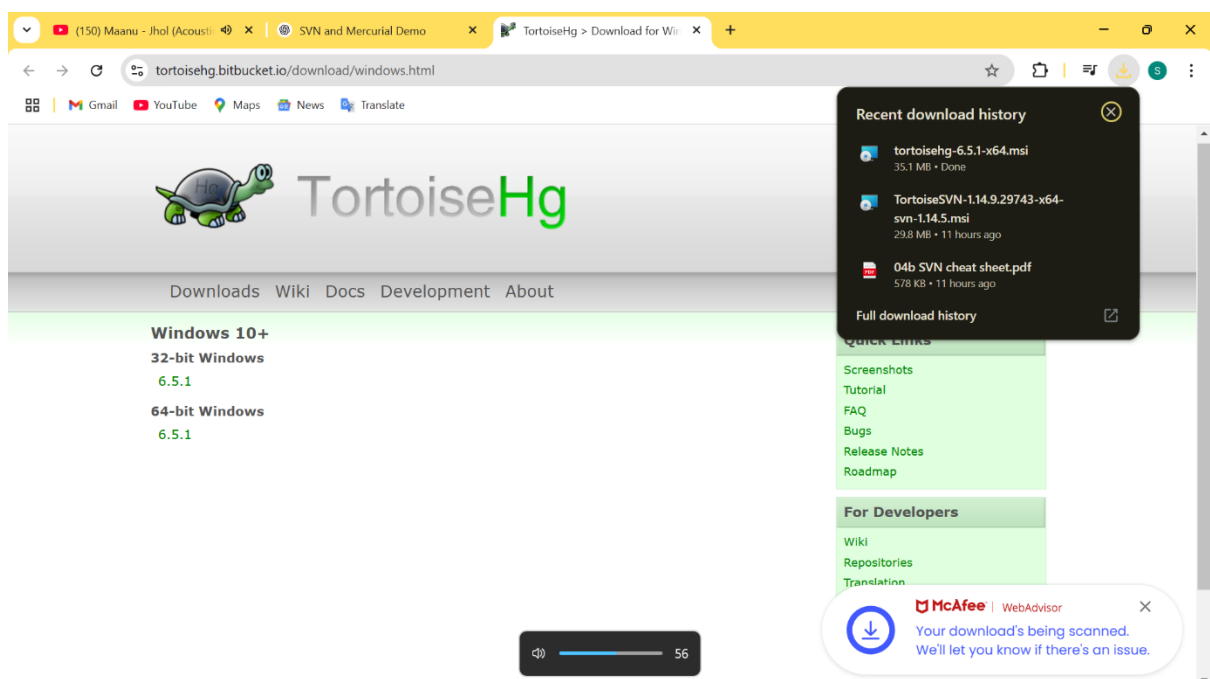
(150) Maanu - Jhol (Acousti
SVN and Mercurial Demo
TortoiseHg > Download for Wir
tortoisehg.bitbucket.io/download/windows.html
Gmail YouTube Maps News Translate

Hg
TortoiseHg

Downloads Wiki Docs Development About

Windows 10+
32-bit Windows
6.5.1
64-bit Windows
6.5.1

Recent download history
tortoisehg-6.5.1-x64.msi
35.1 MB • Done
TortoiseSVN-1.14.9.29743-x64-svn-1.14.5.msi
29.8 MB • 11 hours ago
04b SVN cheat sheet.pdf
578 KB • 11 hours ago
Full download history

Quick Links
Screenshots
Tutorial
FAQ
Bugs
Release Notes
Roadmap

For Developers
Wiki
Repositories
Translation

McAfee | WebAdvisor
Your download's being scanned.
We'll let you know if there's an issue.

56